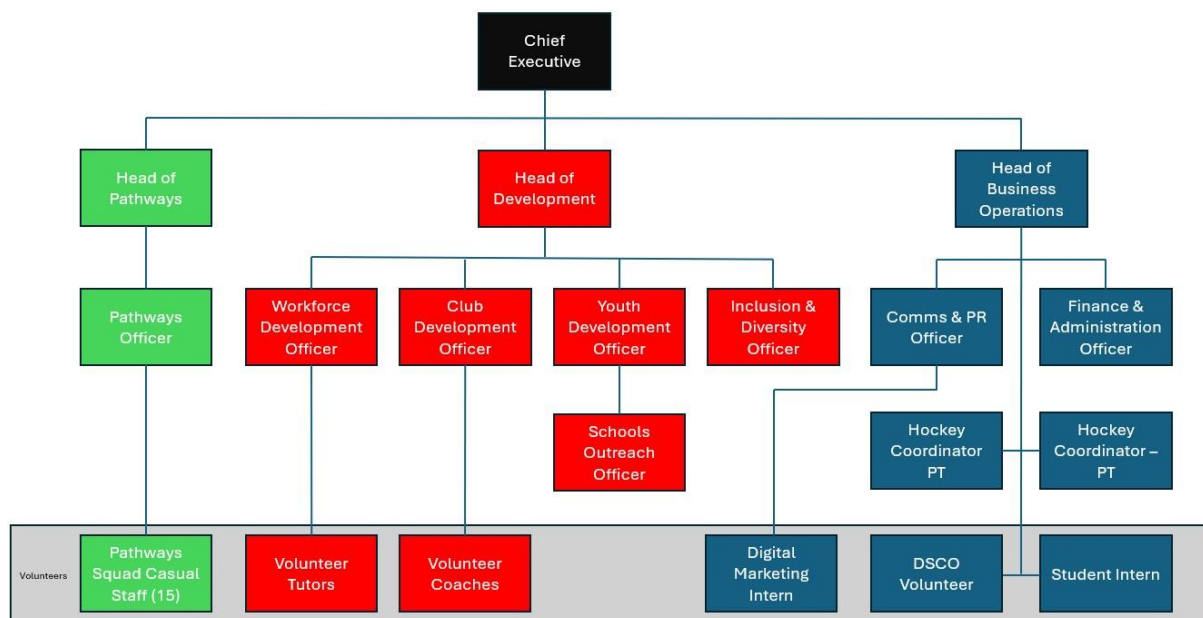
Chief Executive

Head of Pathways

Head of Development

Head of Business Operations

Pathways Officer

Workforce Development Officer

Club Development Officer

Youth Development Officer

Inclusion & Diversity Officer

Comms & PR Officer

Finance & Administration Officer

Schools Outreach Officer

Hockey Coordinator PT

Hockey Coordinator – PT

Volunteers

Pathways Squad Casual Staff (15)

Volunteer Tutors

Volunteer Coaches

Digital Marketing Intern

DSCO Volunteer

Student Intern